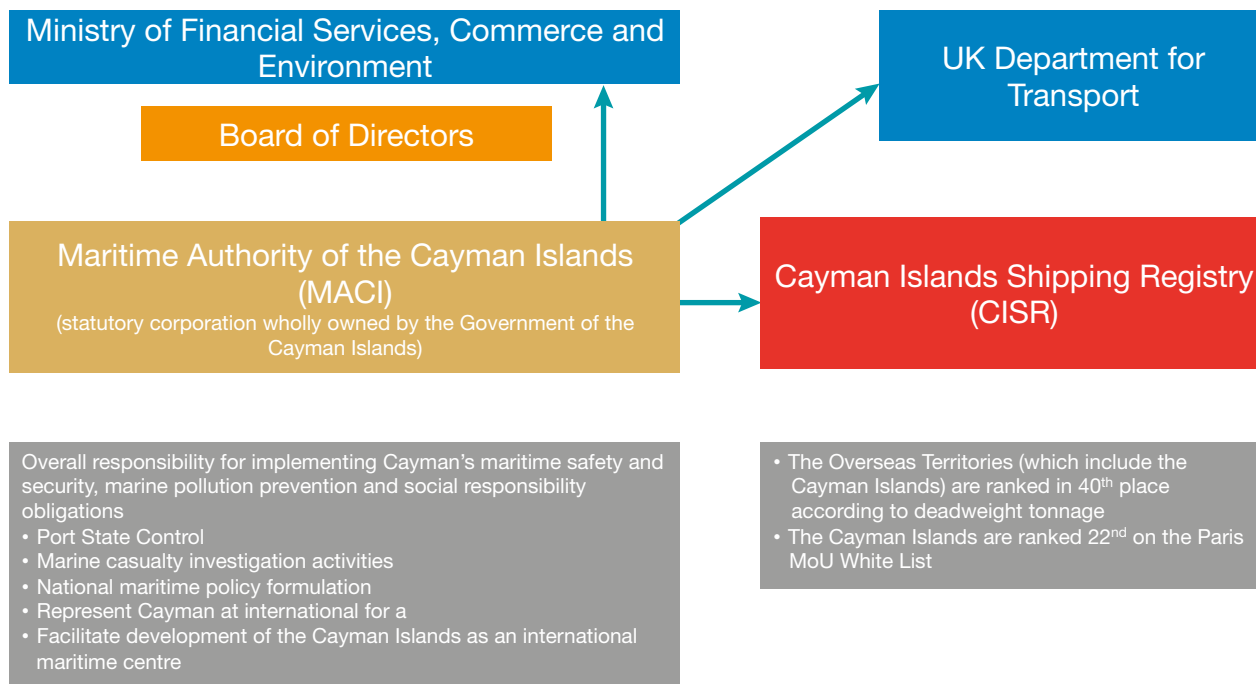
Ministry of Financial Services, Commerce and Environment

UK Department for Transport

Board of Directors

Maritime Authority of the Cayman Islands (MACI)
(statutory corporation wholly owned by the Government of the Cayman Islands)

Cayman Islands Shipping Registry (CISR)

Overall responsibility for implementing Cayman's maritime safety and security, marine pollution prevention and social responsibility obligations
• Port State Control
• Marine casualty investigation activities
• National maritime policy formulation
• Represent Cayman at international for a
• Facilitate development of the Cayman Islands as an international maritime centre

• The Overseas Territories (which include the Cayman Islands) are ranked in 40$^{th}$ place according to deadweight tonnage
• The Cayman Islands are ranked 22$^{nd}$ on the Paris MoU White List